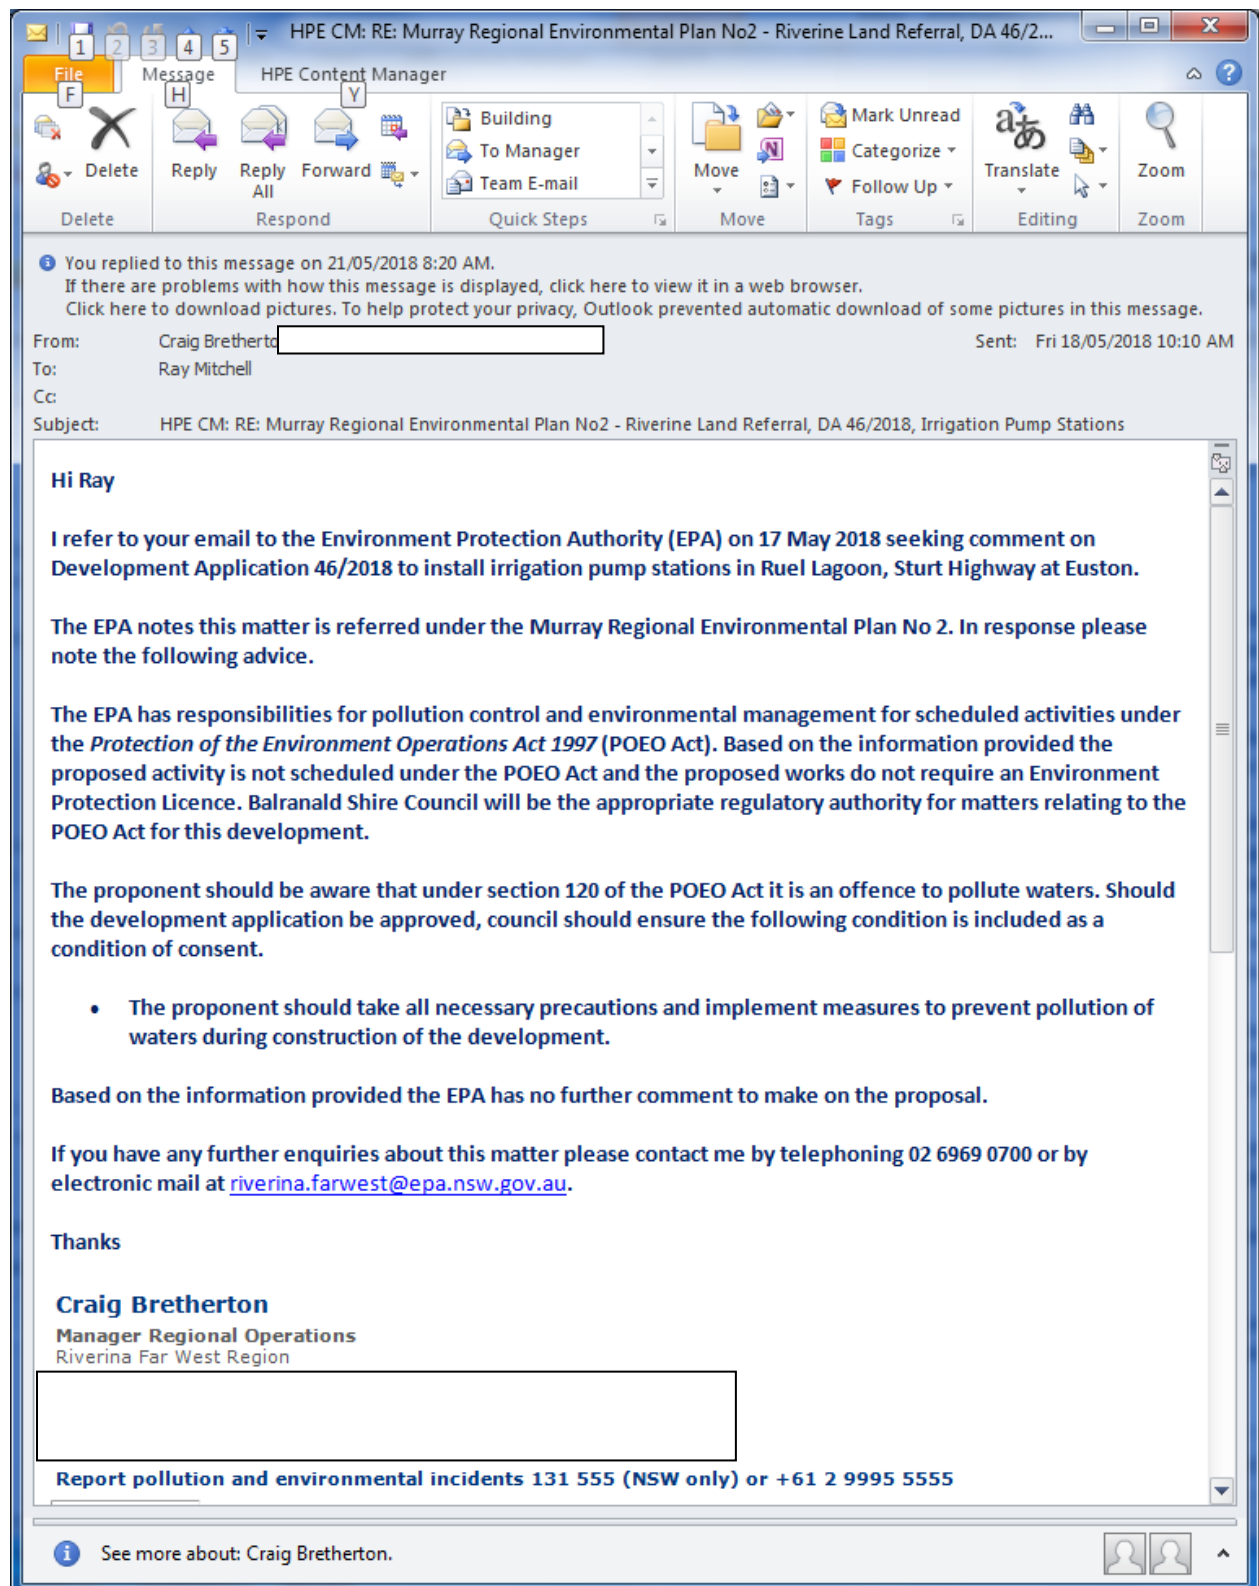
1 2 3 4 5 HPE CM: RE: Murray Regional Environmental Plan No2 - Riverine Land Referral, DA 46/2...

File F Message H HPE Content Manager Y

Delete Reply Reply All Forward
Delete Respond

Building
To Manager
Team E-mail
Quick Steps

Move
Move

Mark Unread
Categorize
Follow Up
Tags

Translate
Editing

Zoom
Zoom

You replied to this message on 21/05/2018 8:20 AM.
If there are problems with how this message is displayed, click here to view it in a web browser.
Click here to download pictures. To help protect your privacy, Outlook prevented automatic download of some pictures in this message.

From: Craig Bretherto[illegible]
Sent: Fri 18/05/2018 10:10 AM
To: Ray Mitchell
Cc:
Subject: HPE CM: RE: Murray Regional Environmental Plan No2 - Riverine Land Referral, DA 46/2018, Irrigation Pump Stations

Hi Ray

I refer to your email to the Environment Protection Authority (EPA) on 17 May 2018 seeking comment on Development Application 46/2018 to install irrigation pump stations in Ruel Lagoon, Sturt Highway at Euston.

The EPA notes this matter is referred under the Murray Regional Environmental Plan No 2. In response please note the following advice.

The EPA has responsibilities for pollution control and environmental management for scheduled activities under the Protection of the Environment Operations Act 1997 (POEO Act). Based on the information provided the proposed activity is not scheduled under the POEO Act and the proposed works do not require an Environment Protection Licence. Balranald Shire Council will be the appropriate regulatory authority for matters relating to the POEO Act for this development.

The proponent should be aware that under section 120 of the POEO Act it is an offence to pollute waters. Should the development application be approved, council should ensure the following condition is included as a condition of consent.

• The proponent should take all necessary precautions and implement measures to prevent pollution of waters during construction of the development.

Based on the information provided the EPA has no further comment to make on the proposal.

If you have any further enquiries about this matter please contact me by telephoning 02 6969 0700 or by electronic mail at riverina.farwest@epa.nsw.gov.au.

Thanks

Craig Bretherton
Manager Regional Operations
Riverina Far West Region

Report pollution and environmental incidents 131 555 (NSW only) or +61 2 9995 5555

See more about: Craig Bretherton.